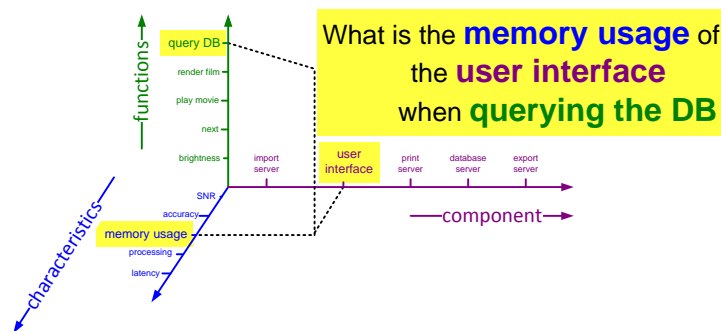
What is the **memory usage** of the **user interface** when **querying the DB**

functions

query DB

render film

play movie

next

brightness

import server

user interface

print server

database server

export server

component

SNR

accuracy

memory usage

processing

latency

characteristics